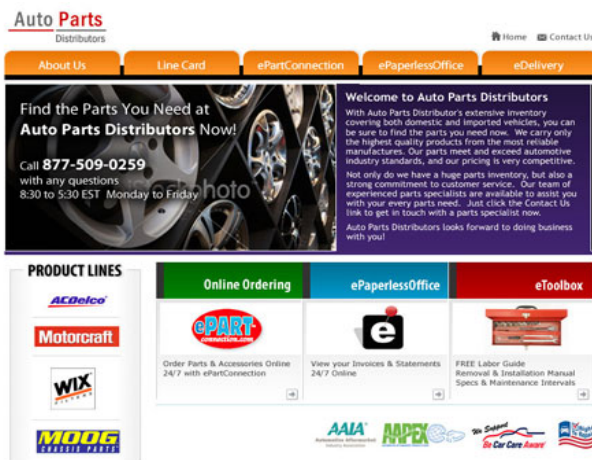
Auto Parts
Distributors

Home Contact Us

About Us | Line Card | ePartConnection | ePaperlessOffice | eDelivery

Find the Parts You Need at
Auto Parts Distributors Now!

Call 877-509-0259
with any questions
8:30 to 5:30 EST Monday to Friday

Welcome to Auto Parts Distributors

With Auto Parts Distributor's extensive inventory covering both domestic and imported vehicles, you can be sure to find the parts you need now. We carry only the highest quality products from the most reliable manufactures. Our parts meet and exceed automotive industry standards, and our pricing is very competitive.

Not only do we have a huge parts inventory, but also a strong commitment to customer service. Our team of experienced parts specialists are available to assist you with your every parts need. Just click the Contact Us link to get in touch with a parts specialist now.

Auto Parts Distributors looks forward to doing business with you!

PRODUCT LINES

ACDelco

Motorcraft

WIX FILTERS

MOOG CHASSIS PARTS

Online Ordering

ePART connection.com

Order Parts & Accessories Online 24/7 with ePartConnection

ePaperlessOffice

e

View your Invoices & Statements 24/7 Online

eToolbox

FREE Labor Guide
Removal & Installation Manual
Specs & Maintenance Intervals

AAIA Automotive Aftermarket Industry Association

AAPEX

We Support Be Car Care Aware

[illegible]